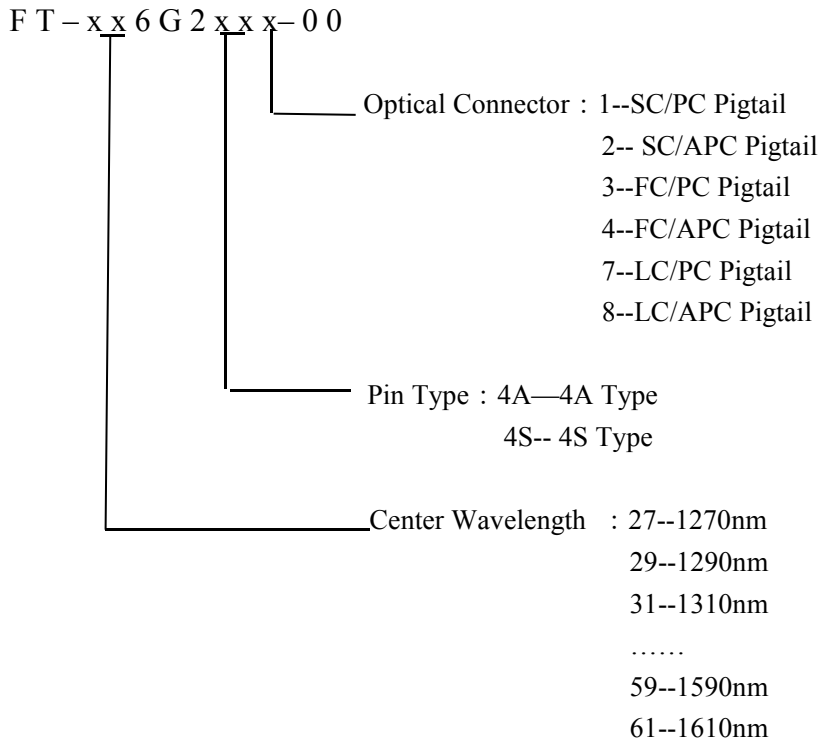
F T – x x 6 G 2 x x x – 0 0

Optical Connector：1--SC/PC Pigtail
2-- SC/APC Pigtail
3--FC/PC Pigtail
4--FC/APC Pigtail
7--LC/PC Pigtail
8--LC/APC Pigtail

Pin Type：4A—4A Type
4S-- 4S Type

Center Wavelength ：27--1270nm
29--1290nm
31--1310nm
……
59--1590nm
61--1610nm